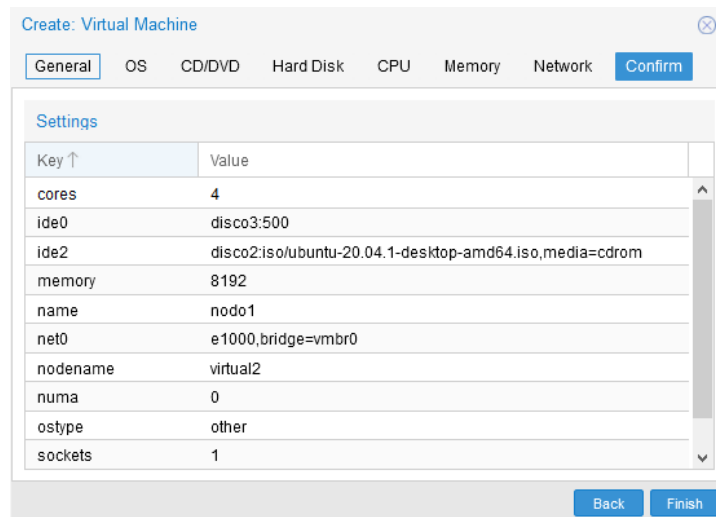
Create: Virtual Machine

General OS CD/DVD Hard Disk CPU Memory Network Confirm

Settings

| Key ↑ | Value |
|---|---|
| cores | 4 |
| ide0 | disco3:500 |
| ide2 | disco2:iso/ubuntu-20.04.1-desktop-amd64.iso,media=cdrom |
| memory | 8192 |
| name | nodo1 |
| net0 | e1000,bridge=vmbr0 |
| nodename | virtual2 |
| numa | 0 |
| ostype | other |
| sockets | 1 |

Back Finish